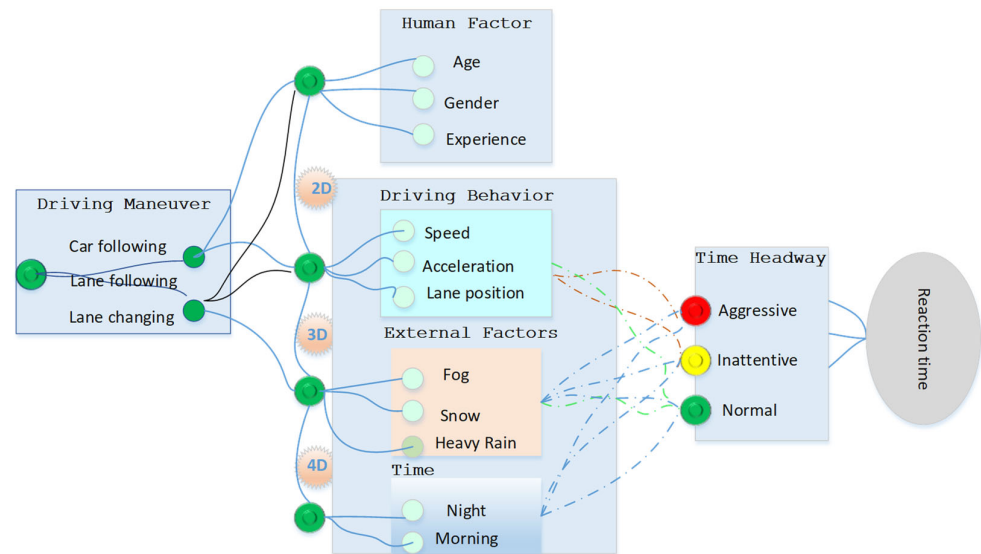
Human Factor
Age
Gender
Experience

Driving Maneuver
Car following
Lane following
Lane changing

2D
3D
4D

Driving Behavior
Speed
Acceleration
Lane position

External Factors
Fog
Snow
Heavy Rain

Time
Night
Morning

Time Headway
Aggressive
Inattentive
Normal

Reaction time